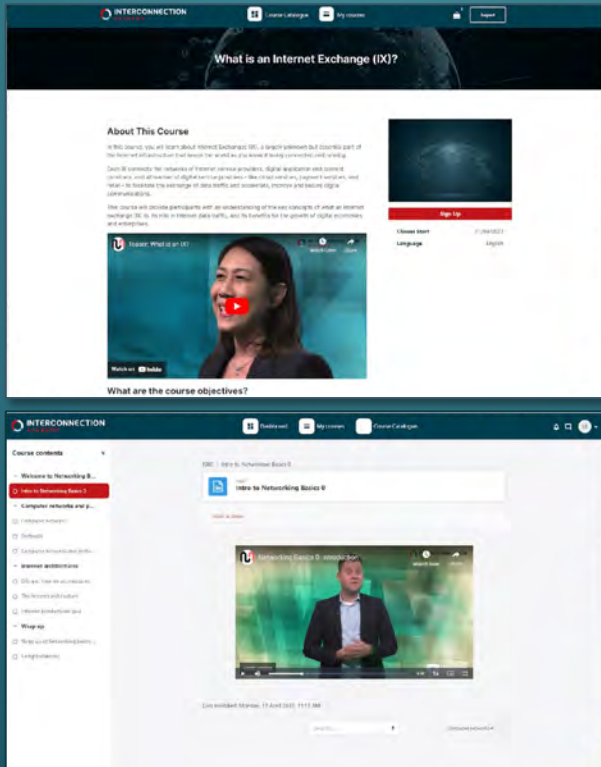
INTERCONNECTION

Course Catalogue

My courses

Signup

What is an Internet Exchange (IX)?

About This Course

In this course, you will learn about Internet Exchanges (IX), a largely unknown but crucial part of the Internet infrastructure that keeps the world as you know it being connected and working.

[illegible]

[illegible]

Teaser: What is an IX?

Watch later

Share

Watch on YouTube

What are the course objectives?

Sign Up

Classes Start

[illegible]

Language

English

INTERCONNECTION

Dashboard

My courses

Course Catalogue

Course contents

Welcome to Networking B...

Intro to Networking Basics 0

Computer networks and p...

Computer networks

Protocols

Computer Networks and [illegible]

Internet architecture

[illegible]

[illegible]

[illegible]

Wrap up

Wrap up of Networking Basics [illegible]

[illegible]

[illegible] / Intro to Networking Basics 0

Intro to Networking Basics 0

Mark as done

Networking Basics 0 - Introduction

Watch later

Share

Last modified: Monday, 11 April 2022, 11:17 AM

Jump to...

Computer networks ►